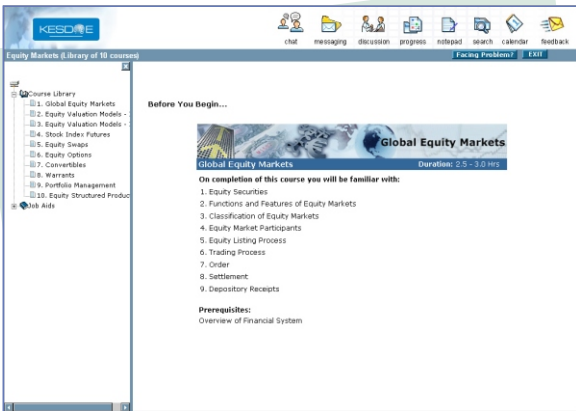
KESDEE

chat messaging discussion progress notepad search calendar feedback

Equity Markets (Library of 10 courses)

Facing Problem? EXIT

Course Library
1. Global Equity Markets
2. Equity Valuation Models -
3. Equity Valuation Models -
4. Stock Index Futures
5. Equity Swaps
6. Equity Options
7. Convertibles
8. Warrants
9. Portfolio Management
10. Equity Structured Produc
Job Aids

Before You Begin...

Global Equity Markets

Global Equity Markets Duration: 2.5 - 3.0 Hrs

On completion of this course you will be familiar with:

1. Equity Securities
2. Functions and Features of Equity Markets
3. Classification of Equity Markets
4. Equity Market Participants
5. Equity Listing Process
6. Trading Process
7. Order
8. Settlement
9. Depository Receipts

Prerequisites:
Overview of Financial System